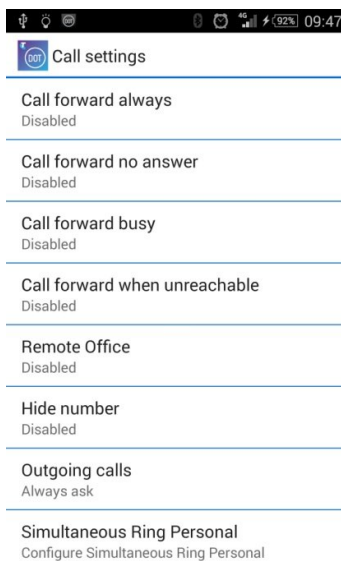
4G 92% 09:47

DOT Call settings

Call forward always
Disabled

Call forward no answer
Disabled

Call forward busy
Disabled

Call forward when unreachable
Disabled

Remote Office
Disabled

Hide number
Disabled

Outgoing calls
Always ask

Simultaneous Ring Personal
Configure Simultaneous Ring Personal